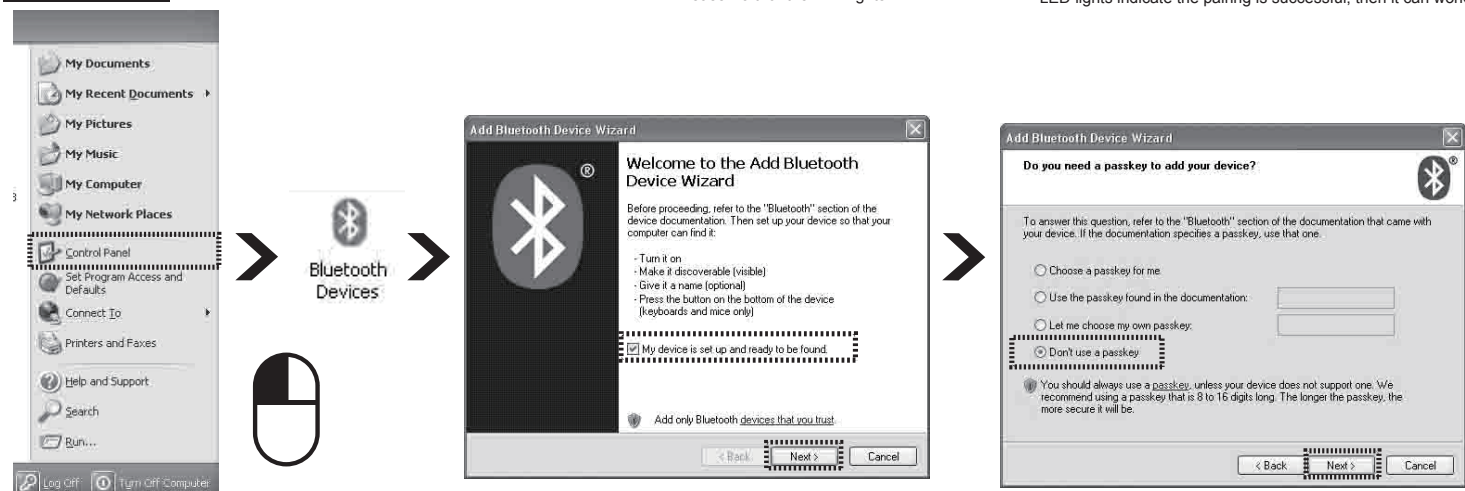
LED lights indicate the pairing is successful, then it can work

My Documents
My Recent Documents
My Pictures
My Music
My Computer
My Network Places
Control Panel
Set Program Access and Defaults
Connect To
Printers and Faxes
Help and Support
Search
Run...
Log Off
Turn Off Computer

Bluetooth Devices

Add Bluetooth Device Wizard

Welcome to the Add Bluetooth Device Wizard

Before proceeding, refer to the "Bluetooth" section of the device documentation. Then set up your device so that your computer can find it:

- Turn it on
- Make it discoverable (visible)
- Give it a name (optional)
- Press the button on the bottom of the device (keyboards and mice only)

My device is set up and ready to be found.

Add only Bluetooth devices that you trust.

< Back
Next >
Cancel

Add Bluetooth Device Wizard

Do you need a passkey to add your device?

To answer this question, refer to the "Bluetooth" section of the documentation that came with your device. If the documentation specifies a passkey, use that one.

Choose a passkey for me
Use the passkey found in the documentation:
Let me choose my own passkey:
Don't use a passkey

You should always use a passkey, unless your device does not support one. We recommend using a passkey that is 8 to 16 digits long. The longer the passkey, the more secure it will be.

< Back
Next >
Cancel